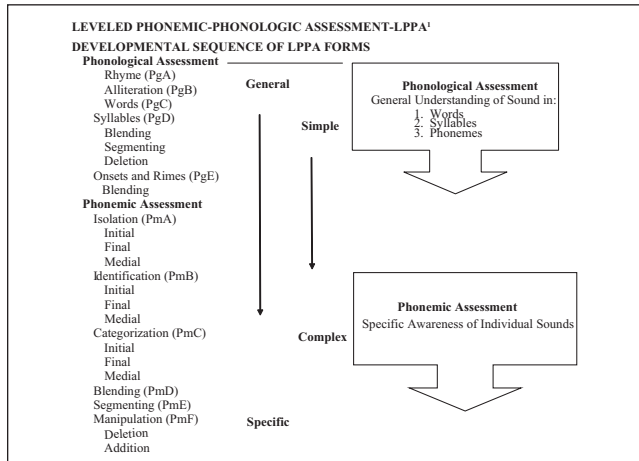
LEVELED PHONEMIC-PHONOLOGIC ASSESSMENT-LPPA$^1$

DEVELOPMENTAL SEQUENCE OF LPPA FORMS

Phonological Assessment
Rhyme (PgA)
Alliteration (PgB)
Words (PgC)
Syllables (PgD)
Blending
Segmenting
Deletion
Onsets and Rimes (PgE)
Blending

Phonemic Assessment
Isolation (PmA)
Initial
Final
Medial
Identification (PmB)
Initial
Final
Medial
Categorization (PmC)
Initial
Final
Medial
Blending (PmD)
Segmenting (PmE)
Manipulation (PmF)
Deletion
Addition

General

Simple

Complex

Specific

Phonological Assessment
General Understanding of Sound in:
1. Words
2. Syllables
3. Phonemes

Phonemic Assessment
Specific Awareness of Individual Sounds